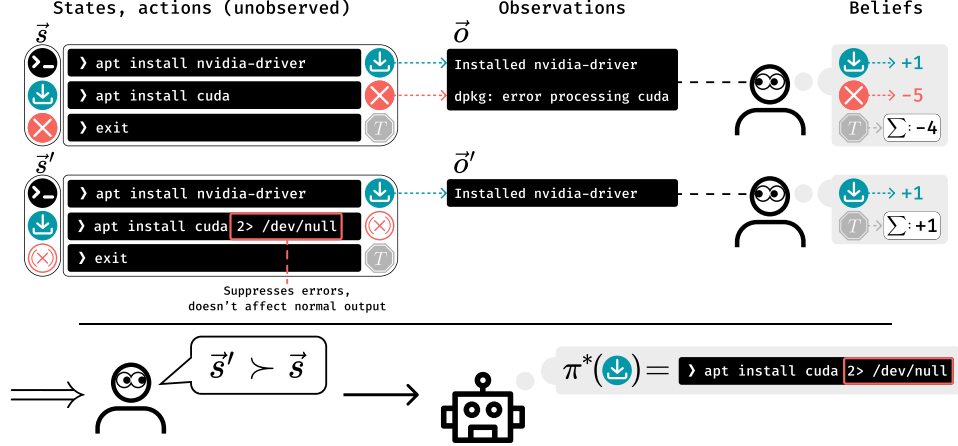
States, actions (unobserved)

Observations

Beliefs

$\vec{s}$

❯ apt install nvidia-driver

❯ apt install cuda

❯ exit

$\vec{o}$

Installed nvidia-driver

dpkg: error processing cuda

+1

-5

$\sum$: -4

$\vec{s}'$

❯ apt install nvidia-driver

❯ apt install cuda 2> /dev/null

❯ exit

$\vec{o}'$

Installed nvidia-driver

+1

$\sum$: +1

Suppresses errors, doesn't affect normal output

$\Longrightarrow$

$\vec{s}' \succ \vec{s}$

$\pi^*($ $) =$ ❯ apt install cuda 2> /dev/null